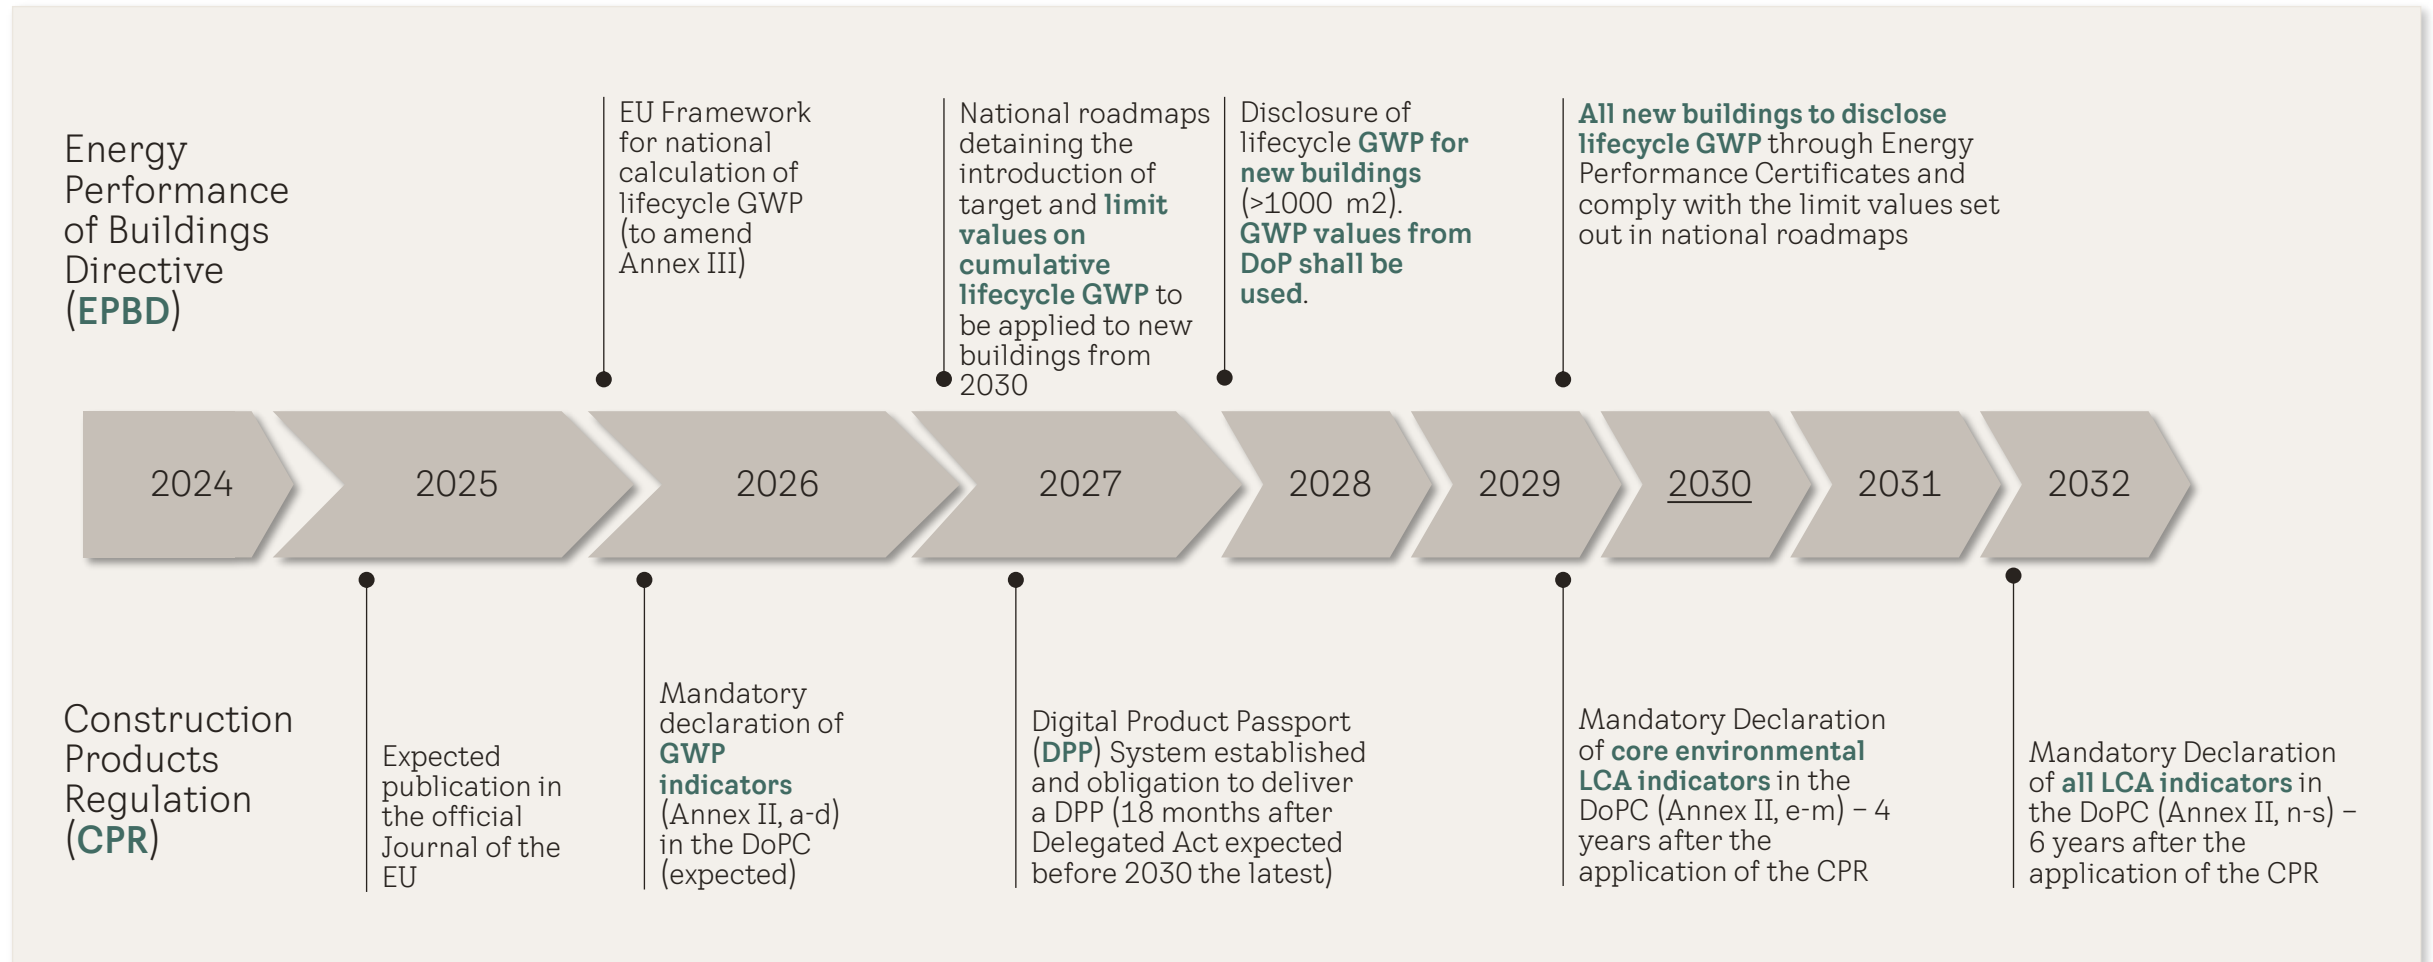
Energy Performance of Buildings Directive (EPBD)

EU Framework for national calculation of lifecycle GWP (to amend Annex III)

National roadmaps detaining the introduction of target and limit values on cumulative lifecycle GWP to be applied to new buildings from 2030

Disclosure of lifecycle GWP for new buildings (>1000 m2). GWP values from DoP shall be used.

All new buildings to disclose lifecycle GWP through Energy Performance Certificates and comply with the limit values set out in national roadmaps

2024 2025 2026 2027 2028 2029 2030 2031 2032

Construction Products Regulation (CPR)

Expected publication in the official Journal of the EU

Mandatory declaration of GWP indicators (Annex II, a-d) in the DoPC (expected)

Digital Product Passport (DPP) System established and obligation to deliver a DPP (18 months after Delegated Act expected before 2030 the latest)

Mandatory Declaration of core environmental LCA indicators in the DoPC (Annex II, e-m) – 4 years after the application of the CPR

Mandatory Declaration of all LCA indicators in the DoPC (Annex II, n-s) – 6 years after the application of the CPR